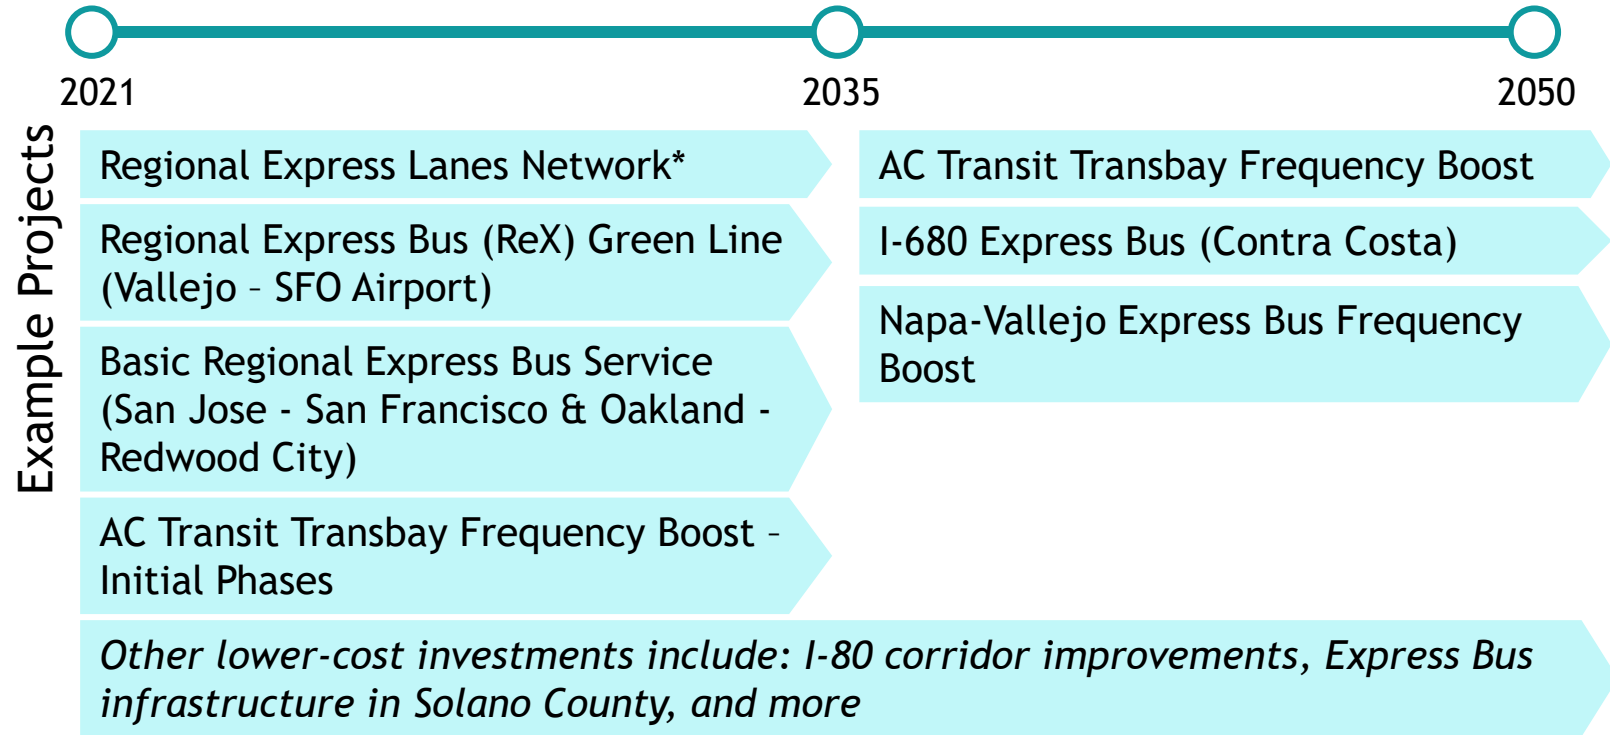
2021
2035
2050

Example Projects

Regional Express Lanes Network*

Regional Express Bus (ReX) Green Line (Vallejo – SFO Airport)

Basic Regional Express Bus Service (San Jose - San Francisco & Oakland - Redwood City)

AC Transit Transbay Frequency Boost – Initial Phases

AC Transit Transbay Frequency Boost

I-680 Express Bus (Contra Costa)

Napa-Vallejo Express Bus Frequency Boost

*Other lower-cost investments include: I-80 corridor improvements, Express Bus infrastructure in Solano County, and more*